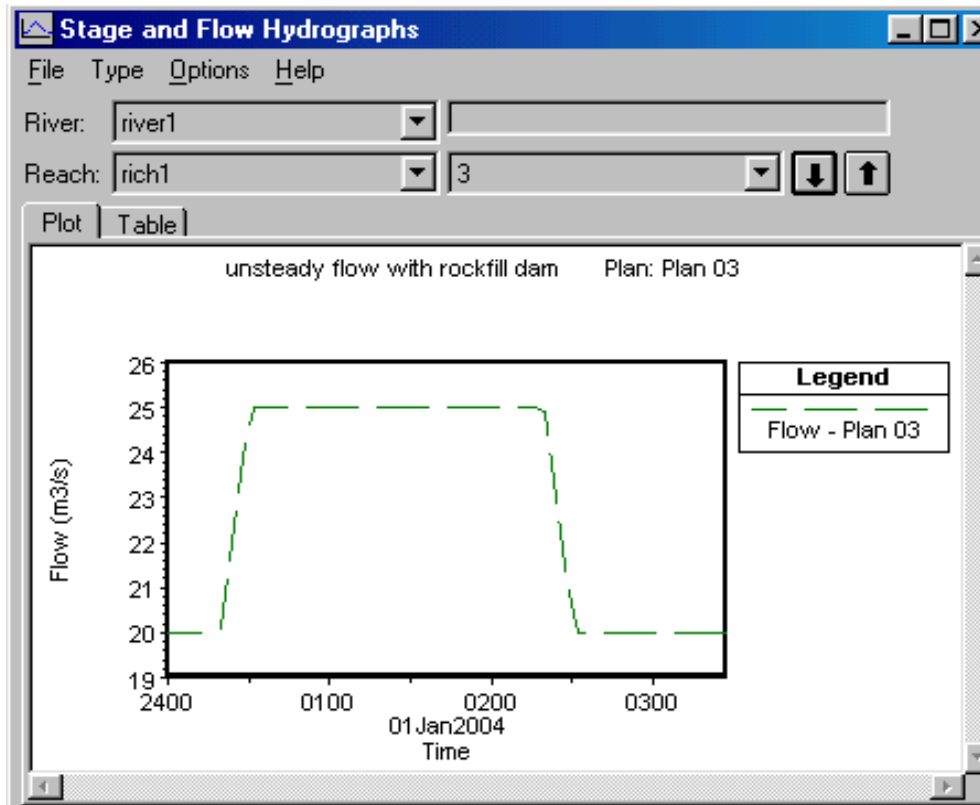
Stage and Flow Hydrographs

File Type Options Help

River: river1

Reach: rich1 3

Plot Table

unsteady flow with rockfill dam Plan: Plan 03

Legend

Flow - Plan 03

Flow (m3/s)

26
25
24
23
22
21
20
19

2400 0100 0200 0300

01Jan2004

Time